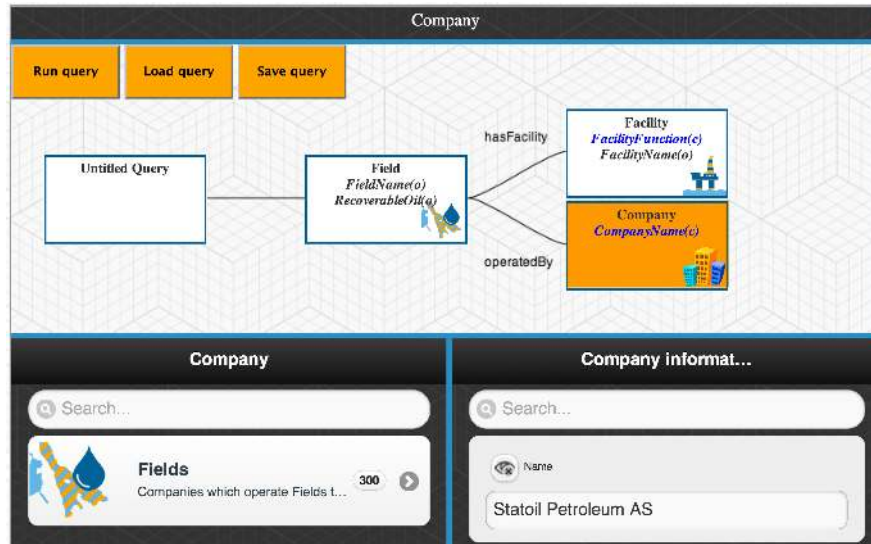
Company

Run query
Load query
Save query

Untitled Query

Field
FieldName(o)
RecoverableOil(o)

hasFacility

operatedBy

Facility
FacilityFunction(c)
FacilityName(o)

Company
CompanyName(c)

Company

Search...

Fields
Companies which operate Fields t...
300

Company informat...

Search...

Name
Statoil Petroleum AS